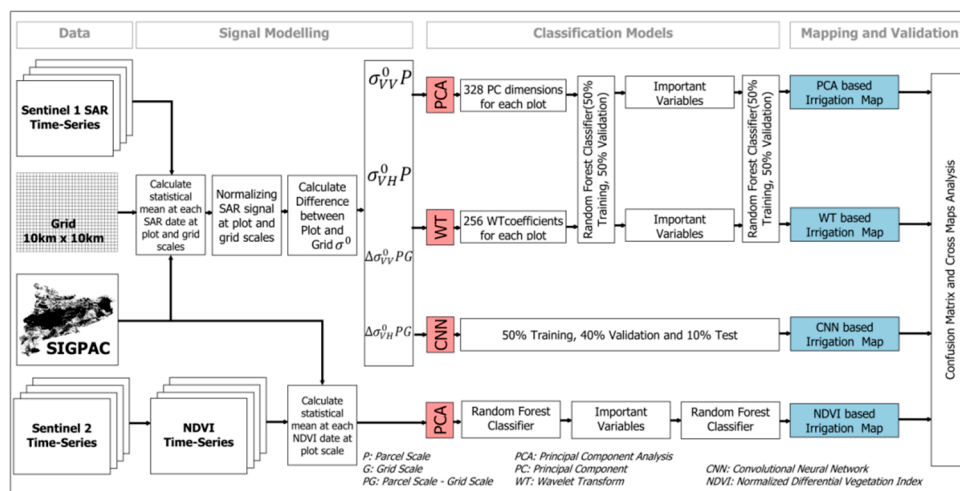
Data

Signal Modelling

Classification Models

Mapping and Validation

Sentinel 1 SAR Time-Series

Grid 10km x 10km

SIGPAC

Calculate statistical mean at each SAR date at plot and grid scales

Normalizing SAR signal at plot and grid scales

Calculate Difference between Plot and Grid $\sigma^0$

$\sigma^0_{VV}P$

$\sigma^0_{VH}P$

$\Delta\sigma^0_{VV}PG$

$\Delta\sigma^0_{VH}PG$

PCA

328 PC dimensions for each plot

Random Forest Classifier(50% Training, 50% Validation)

Important Variables

Random Forest Classifier(50% Training, 50% Validation)

PCA based Irrigation Map

WT

256 WTcoefficients for each plot

Important Variables

WT based Irrigation Map

CNN

50% Training, 40% Validation and 10% Test

CNN based Irrigation Map

Sentinel 2 Time-Series

NDVI Time-Series

Calculate statistical mean at each NDVI date at plot scale

PCA

Random Forest Classifier

Important Variables

Random Forest Classifier

NDVI based Irrigation Map

Confusion Matrix and Cross Maps Analysis

P: Parcel Scale
G: Grid Scale
PG: Parcel Scale - Grid Scale

PCA: Principal Component Analysis
PC: Principal Component
WT: Wavelet Transform

CNN: Convolutional Neural Network
NDVI: Normalized Differential Vegetation Index